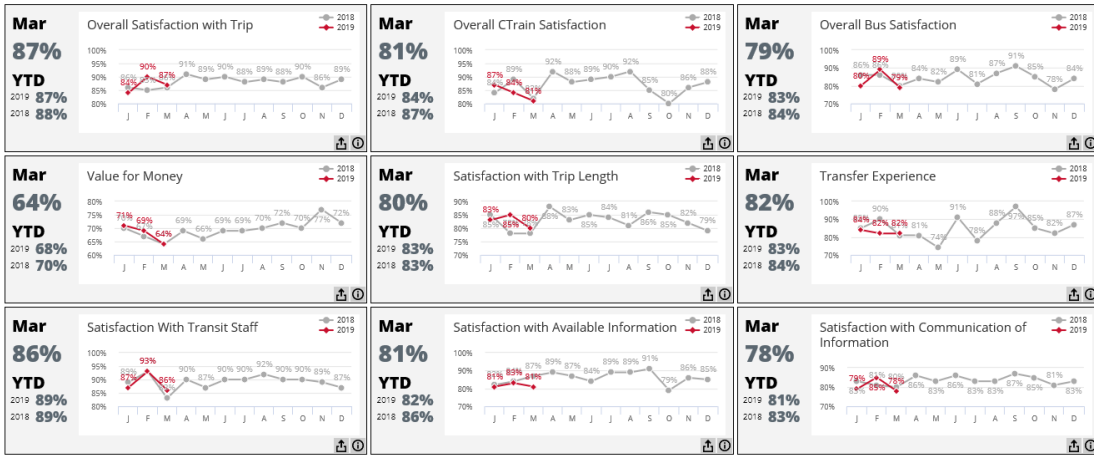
Mar
87%
YTD
2019 87%
2018 88%

Overall Satisfaction with Trip

2018
2019

100%
95%
90%
85%
80%

86% 84% 90% 87% 91% 89% 90% 88% 89% 88% 90% 86% 89%

J F M A M J J A S O N D

Mar
81%
YTD
2019 84%
2018 87%

Overall CTrain Satisfaction

2018
2019

100%
95%
90%
85%
80%

87% 84% 89% 81% 92% 88% 89% 90% 92% 85% 80% 86% 88%

J F M A M J J A S O N D

Mar
79%
YTD
2019 83%
2018 84%

Overall Bus Satisfaction

2018
2019

100%
90%
80%
70%

86% 80% 89% 79% 84% 82% 89% 81% 87% 91% 85% 78% 84%

J F M A M J J A S O N D

Mar
64%
YTD
2019 68%
2018 70%

Value for Money

2018
2019

80%
75%
70%
65%
60%

71% 69% 64% 69% 66% 69% 69% 70% 72% 70% 77% 72%

J F M A M J J A S O N D

Mar
80%
YTD
2019 83%
2018 83%

Satisfaction with Trip Length

2018
2019

90%
85%
80%
75%
70%

83% 85% 85% 80% 88% 83% 85% 84% 81% 86% 82% 79%

J F M A M J J A S O N D

Mar
82%
YTD
2019 83%
2018 84%

Transfer Experience

2018
2019

100%
90%
80%
70%

84% 90% 82% 82% 81% 74% 91% 78% 88% 87% 85% 82% 87%

J F M A M J J A S O N D

Mar
86%
YTD
2019 89%
2018 89%

Satisfaction With Transit Staff

2018
2019

100%
95%
90%
85%
80%

87% 93% 86% 90% 87% 90% 90% 92% 90% 90% 89% 87%

J F M A M J J A S O N D

Mar
81%
YTD
2019 82%
2018 86%

Satisfaction with Available Information

2018
2019

100%
90%
80%
70%

81% 83% 87% 81% 89% 88% 84% 89% 89% 91% 79% 86% 85%

J F M A M J J A S O N D

Mar
78%
YTD
2019 81%
2018 83%

Satisfaction with Communication of Information

2018
2019

90%
80%
70%

79% 85% 81% 85% 78% 86% 83% 86% 83% 83% 87% 85% 81% 83%

J F M A M J J A S O N D